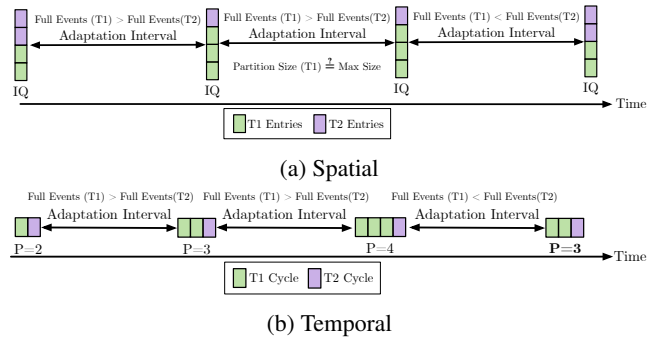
Full Events (T1) > Full Events(T2)
Adaptation Interval
Full Events (T1) > Full Events(T2)
Adaptation Interval
Partition Size (T1) $\stackrel{?}{=}$ Max Size
Full Events (T1) < Full Events(T2)
Adaptation Interval
IQ
IQ
IQ
IQ
Time
T1 Entries
T2 Entries

(a) Spatial

Full Events (T1) > Full Events(T2)
Adaptation Interval
Full Events (T1) > Full Events(T2)
Adaptation Interval
Full Events (T1) < Full Events(T2)
Adaptation Interval
P=2
P=3
P=4
P=3
Time
T1 Cycle
T2 Cycle

(b) Temporal